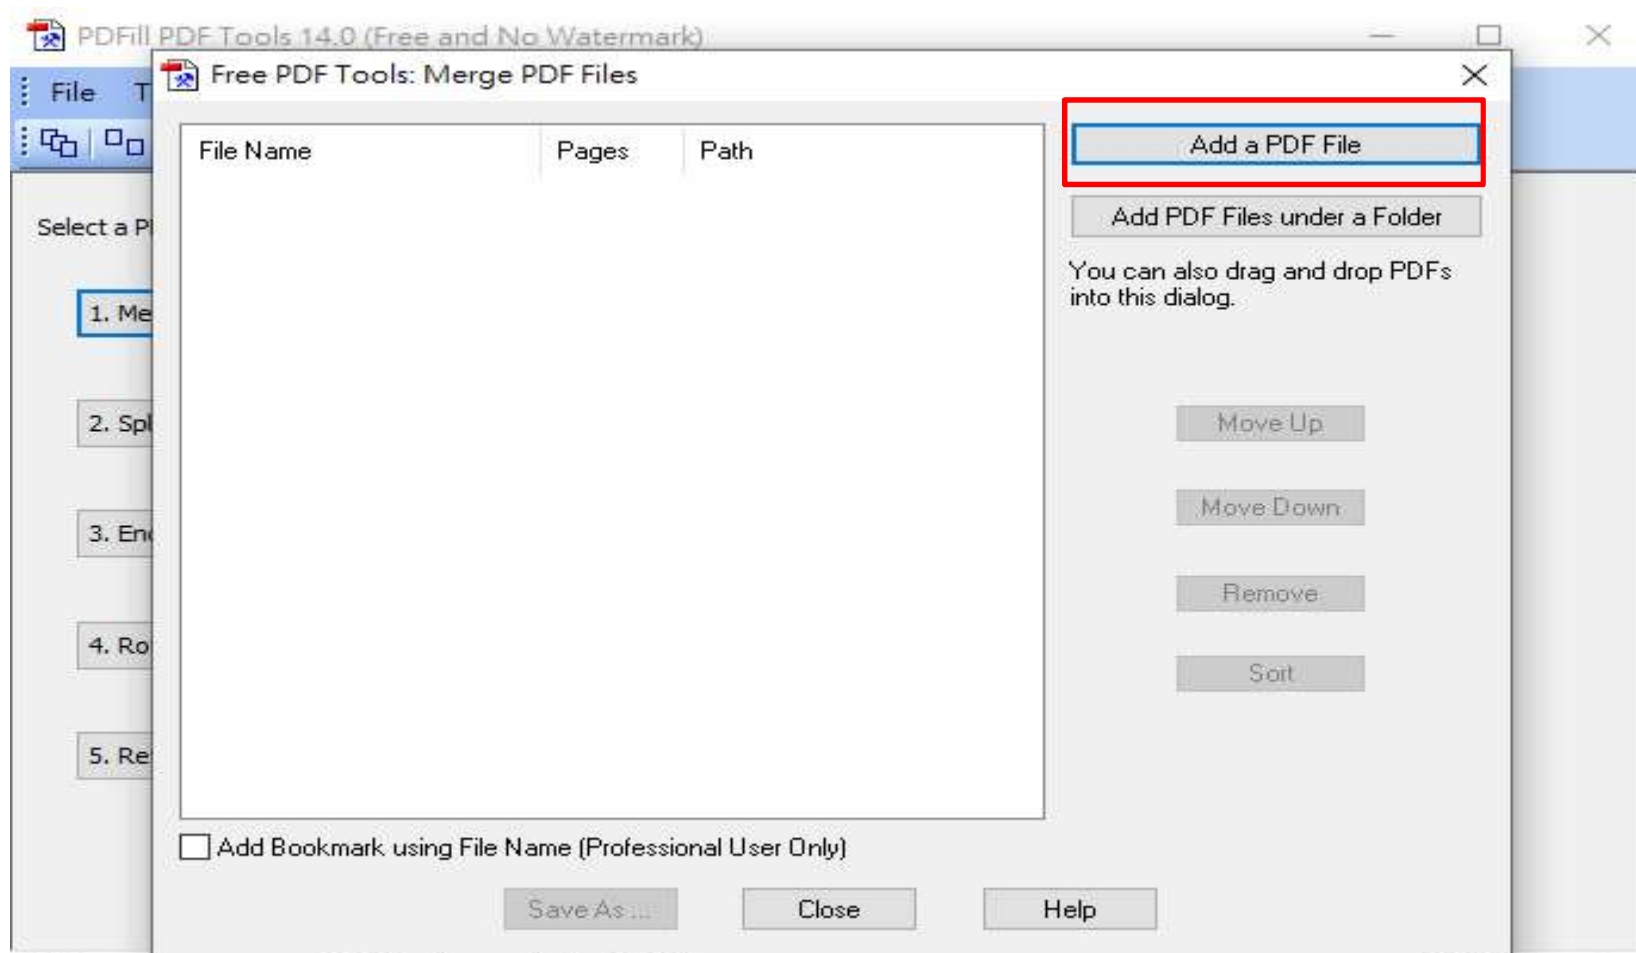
PDFill PDF Tools 14.0 (Free and No Watermark)

File T

Select a P

1. Me

2. Spl

3. En

4. Ro

5. Re

Free PDF Tools: Merge PDF Files

| File Name | Pages | Path |
|---|---|---|

Add a PDF File

Add PDF Files under a Folder

You can also drag and drop PDFs into this dialog.

Move Up

Move Down

Remove

Sort

Add Bookmark using File Name (Professional User Only)

Save As ...

Close

Help